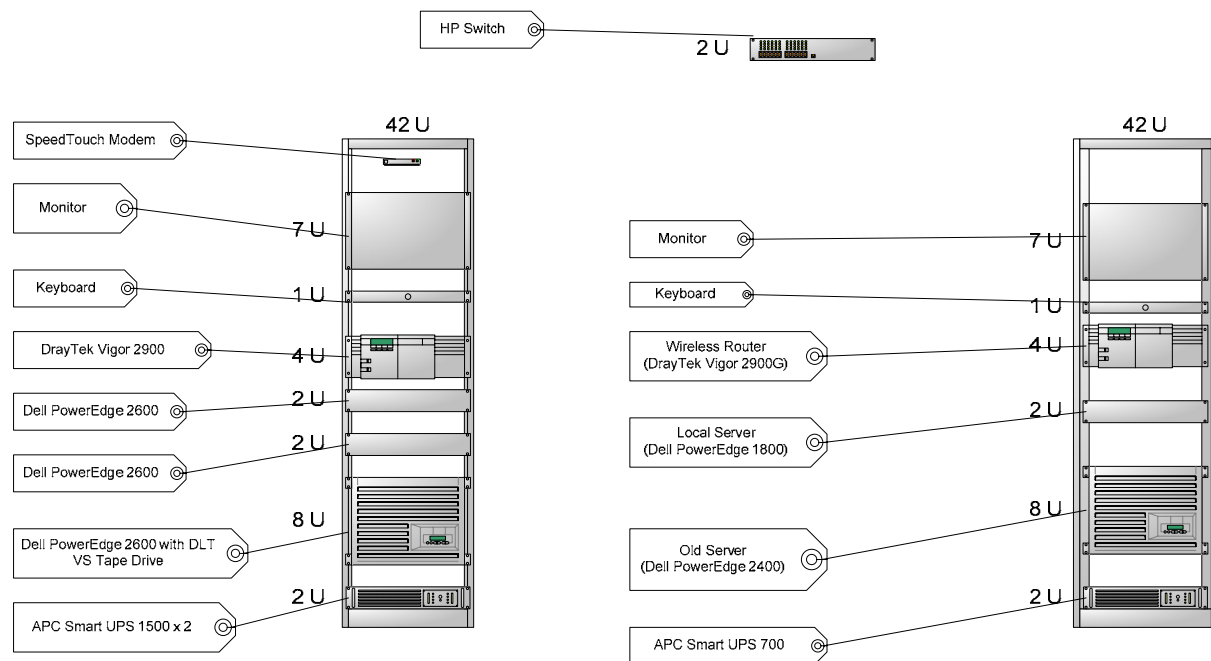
HP Switch

2 U

SpeedTouch Modem

42 U

Monitor

7 U

Keyboard

1 U

DrayTek Vigor 2900

4 U

Dell PowerEdge 2600

2 U

Dell PowerEdge 2600

2 U

Dell PowerEdge 2600 with DLT VS Tape Drive

8 U

APC Smart UPS 1500 x 2

2 U

42 U

Monitor

7 U

Keyboard

1 U

Wireless Router (DrayTek Vigor 2900G)

4 U

Local Server (Dell PowerEdge 1800)

2 U

Old Server (Dell PowerEdge 2400)

8 U

APC Smart UPS 700

2 U